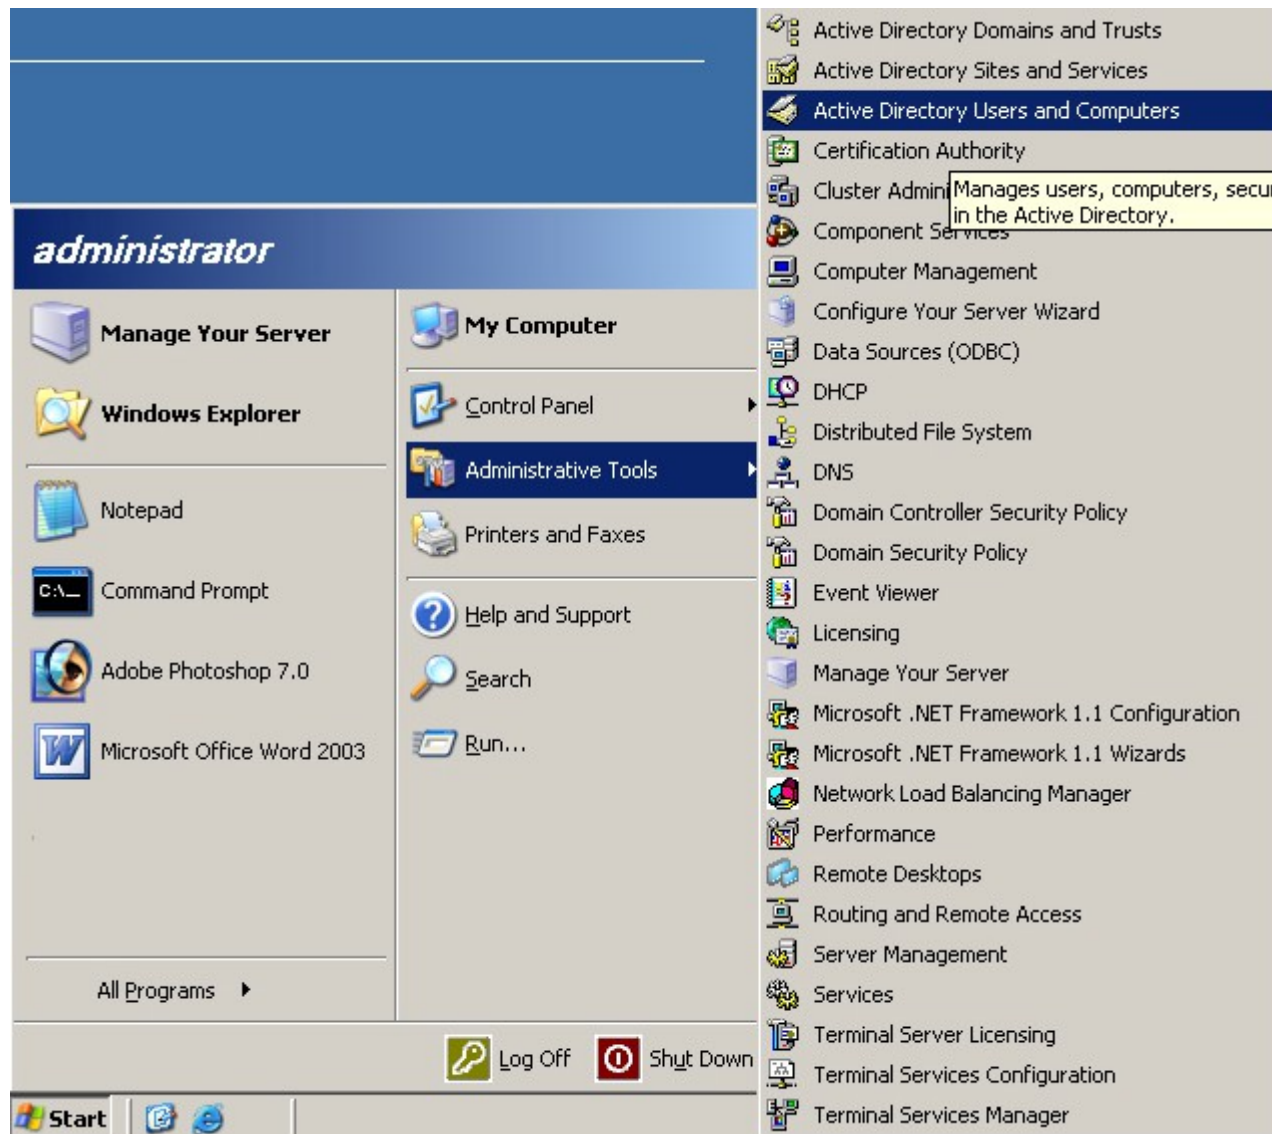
administrator

Manage Your Server

Windows Explorer

Notepad

Command Prompt

Adobe Photoshop 7.0

Microsoft Office Word 2003

All Programs

My Computer

Control Panel

Administrative Tools

Printers and Faxes

Help and Support

Search

Run...

Log Off

Shut Down

Start

C:\_

Active Directory Domains and Trusts
Active Directory Sites and Services
Active Directory Users and Computers
Certification Authority
Cluster Admini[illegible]
Component Se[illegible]
Manages users, computers, secu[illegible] in the Active Directory.
Computer Management
Configure Your Server Wizard
Data Sources (ODBC)
DHCP
Distributed File System
DNS
Domain Controller Security Policy
Domain Security Policy
Event Viewer
Licensing
Manage Your Server
Microsoft .NET Framework 1.1 Configuration
Microsoft .NET Framework 1.1 Wizards
Network Load Balancing Manager
Performance
Remote Desktops
Routing and Remote Access
Server Management
Services
Terminal Server Licensing
Terminal Services Configuration
Terminal Services Manager